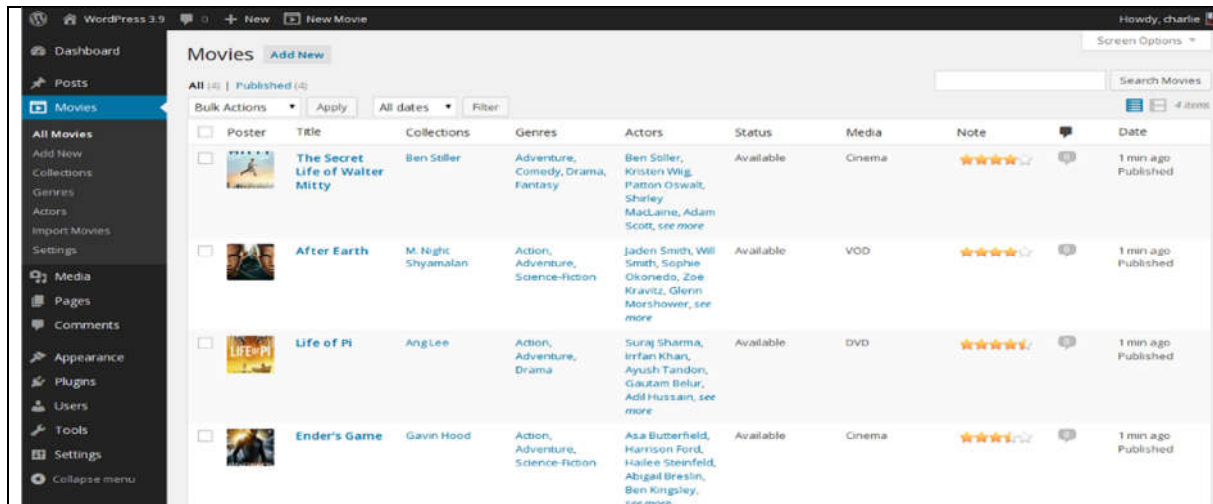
WordPress 3.9 0 + New New Movie Howdy, charlie

Dashboard
Posts
Movies
All Movies
Add New
Collections
Genres
Actors
Import Movies
Settings
Media
Pages
Comments
Appearance
Plugins
Users
Tools
Settings
Collapse menu

Movies Add New

Screen Options ▾

All (4) | Published (4)

Search Movies

Bulk Actions ▾ Apply All dates ▾ Filter

4 items

| | Poster | Title | Collections | Genres | Actors | Status | Media | Note | | Date |
|---|---|---|---|---|---|---|---|---|---|---|
| | | The Secret Life of Walter Mitty | Ben Stiller | Adventure, Comedy, Drama, Fantasy | Ben Stiller, Kristen Wiig, Patton Oswalt, Shirley MacLaine, Adam Scott, see more | Available | Cinema | | | 1 min ago Published |
| | | After Earth | M. Night Shyamalan | Action, Adventure, Science-Fiction | Jaden Smith, Will Smith, Sophie Okonedo, Zoe Kravitz, Glenn Morshower, see more | Available | VOD | | | 1 min ago Published |
| | LIFE of PI | Life of Pi | Ang Lee | Action, Adventure, Drama | Suraj Sharma, Irrfan Khan, Ayush Tandon, Gautam Belur, Adil Hussain, see more | Available | DVD | | | 1 min ago Published |
| | | Ender's Game | Gavin Hood | Action, Adventure, Science-Fiction | Asa Butterfield, Harrison Ford, Hailee Steinfeld, Abigail Breslin, Ben Kingsley, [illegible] | Available | Cinema | | | 1 min ago Published |